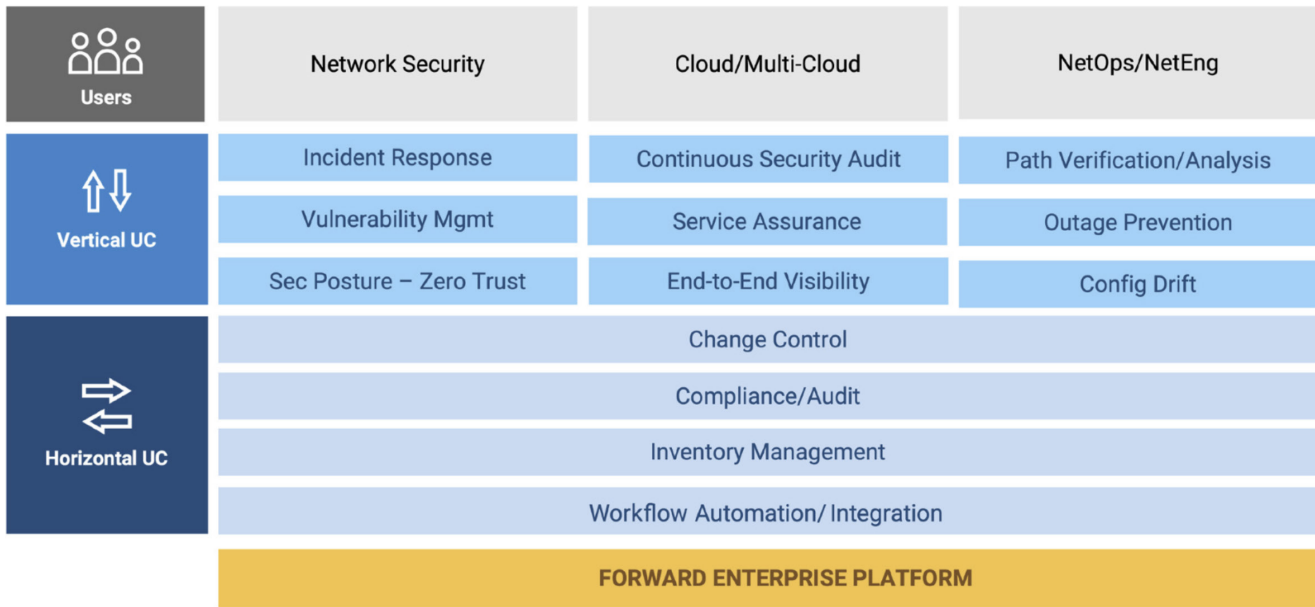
| Users | Network Security | Cloud/Multi-Cloud | NetOps/NetEng |
|---|---|---|---|
| Vertical UC | Incident Response | Continuous Security Audit | Path Verification/Analysis |
| | Vulnerability Mgmt | Service Assurance | Outage Prevention |
| | Sec Posture – Zero Trust | End-to-End Visibility | Config Drift |
| Horizontal UC | Change Control | | |
| | Compliance/Audit | | |
| | Inventory Management | | |
| | Workflow Automation/ Integration | | |

FORWARD ENTERPRISE PLATFORM